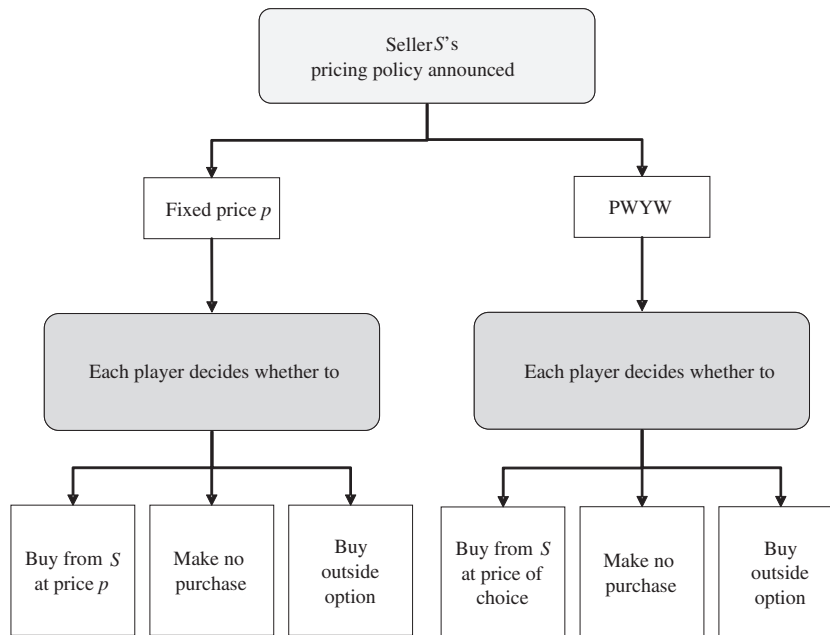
Seller $S$'s pricing policy announced

Fixed price $p$

PWYW

Each player decides whether to

Each player decides whether to

Buy from $S$ at price $p$

Make no purchase

Buy outside option

Buy from $S$ at price of choice

Make no purchase

Buy outside option